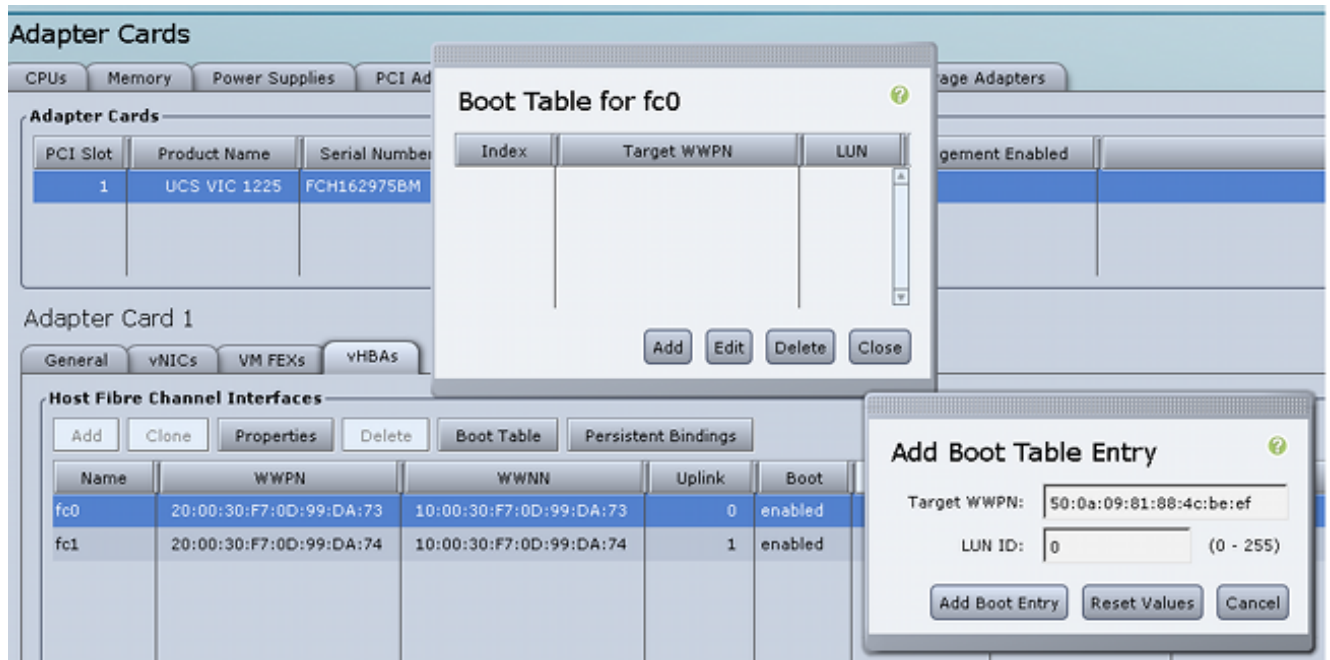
Adapter Cards

CPUs | Memory | Power Supplies | PCI Ad | age Adapters

Adapter Cards

| PCI Slot | Product Name | Serial Number | gement Enabled | |
|---|---|---|---|---|
| 1 | UCS VIC 1225 | FCH162975BM | | |

Adapter Card 1

General | vNICs | VM FEXs | vHBAs

Host Fibre Channel Interfaces

Add | Clone | Properties | Delete | Boot Table | Persistent Bindings

| Name | WWPN | WWNN | Uplink | Boot |
|---|---|---|---|---|
| fc0 | 20:00:30:F7:0D:99:DA:73 | 10:00:30:F7:0D:99:DA:73 | 0 | enabled |
| fc1 | 20:00:30:F7:0D:99:DA:74 | 10:00:30:F7:0D:99:DA:74 | 1 | enabled |

Boot Table for fc0

| Index | Target WWPN | LUN |
|---|---|---|

Add | Edit | Delete | Close

Add Boot Table Entry

Target WWPN: 50:0a:09:81:88:4c:be:ef

LUN ID: 0 (0 - 255)

Add Boot Entry | Reset Values | Cancel